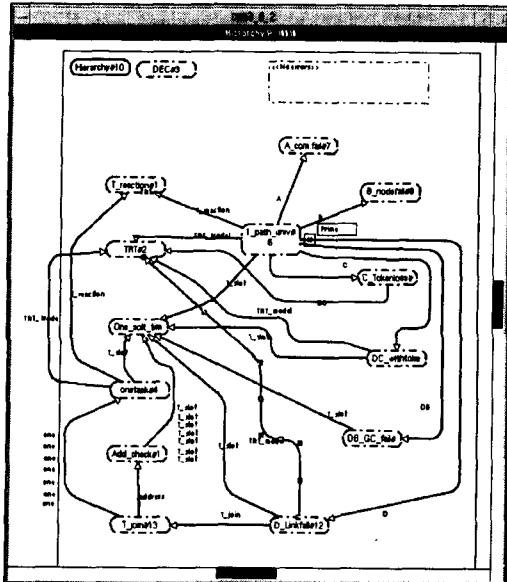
Hierarchy#10

DEC#3

<<Hidi errors>>

A_com fate7

B_nodefate8

T_reactions#1

t_reaction

I_path_drive

TRT#2

TRT_mode

C_Tokenizer#

One_soft_tim

TRT_mode

DC_withtoke

t_reaction

t_slot

onetasks#

Add_check#1

DB_GC_fate

T_join#13

D_Linkfate#12

t_join

address

t_slot

t_slot

t_slot

A

B

C

D

DB

DC